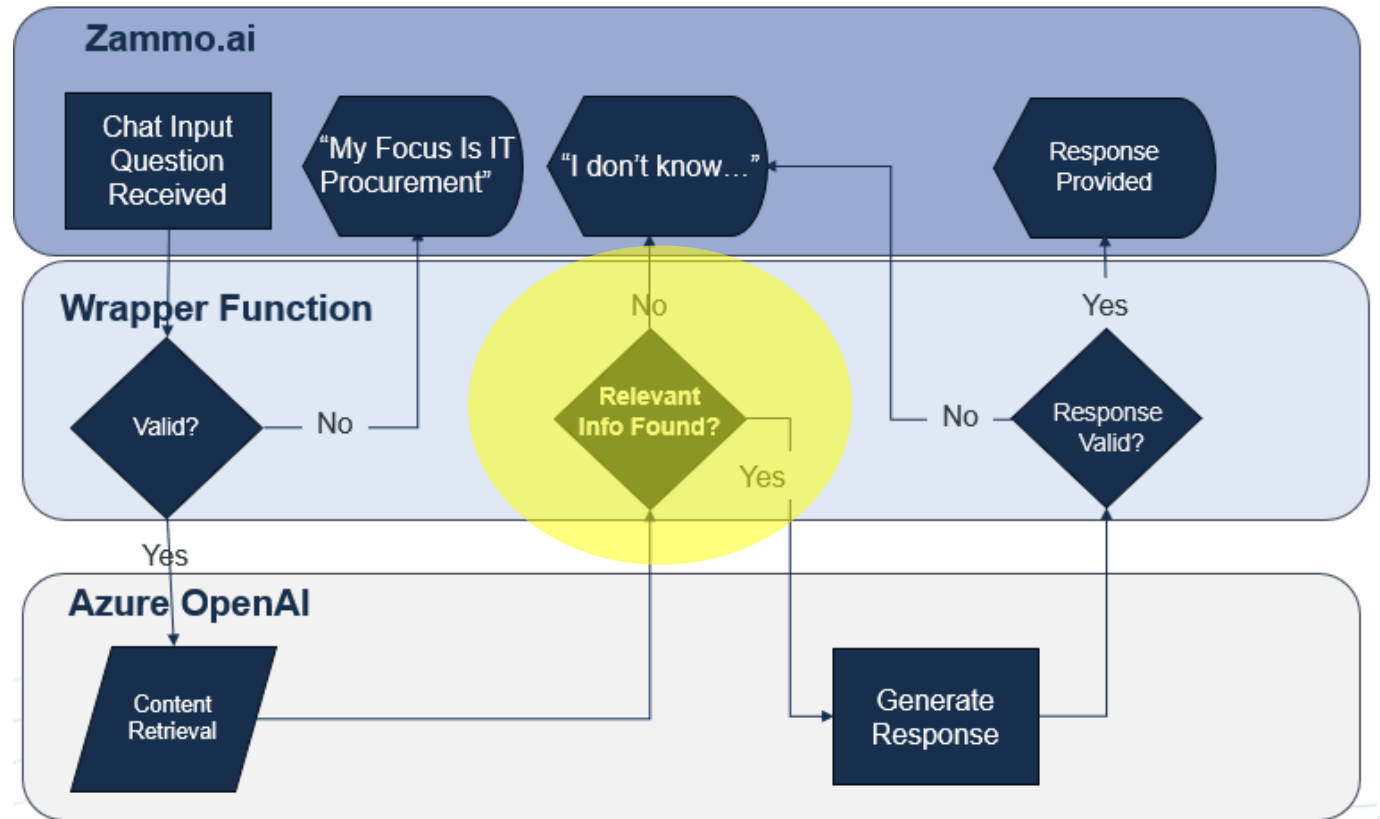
Zammo.ai

Chat Input Question Received

“My Focus Is IT Procurement”

“I don’t know…”

Response Provided

Wrapper Function

Valid?

No

No

Relevant Info Found?

Yes

Yes

No

Response Valid?

Yes

Azure OpenAI

Content Retrieval

Generate Response